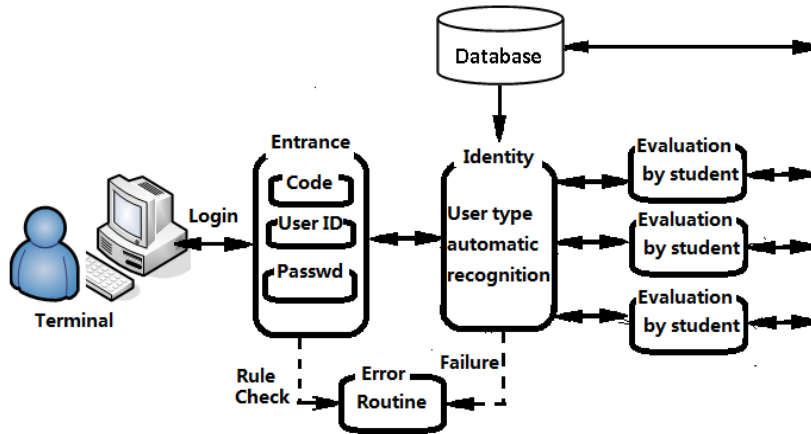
Database

Entrance

Code

User ID

Passwd

Identity

User type automatic recognition

Evaluation by student

Evaluation by student

Evaluation by student

Login

Terminal

Rule Check

Error Routine

Failure